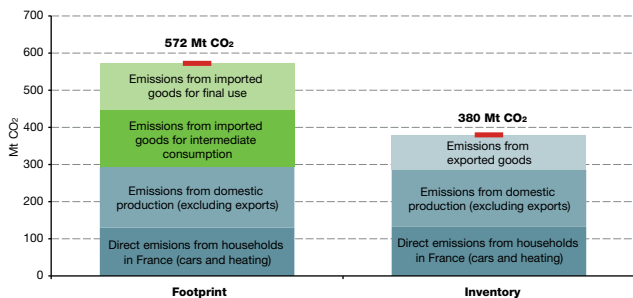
700
600
500
400
300
200
100
0

Mt $CO_2$

572 Mt $CO_2$

Emissions from imported goods for final use

Emissions from imported goods for intermediate consumption

Emissions from domestic production (excluding exports)

Direct emissions from households in France (cars and heating)

380 Mt $CO_2$

Emissions from exported goods

Emissions from domestic production (excluding exports)

Direct emissions from households in France (cars and heating)

Footprint

Inventory